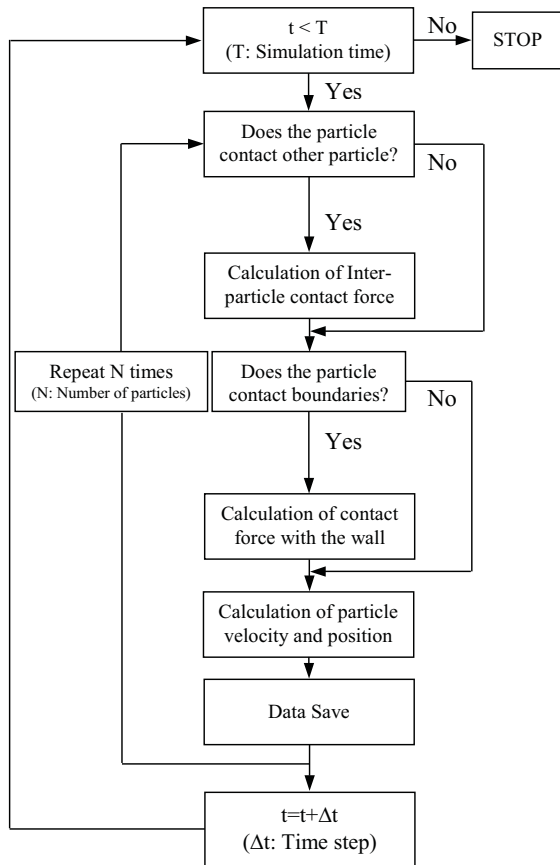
t < T
(T: Simulation time)

No

STOP

Yes

Does the particle contact other particle?

No

Yes

Calculation of Interparticle contact force

Repeat N times
(N: Number of particles)

Does the particle contact boundaries?

No

Yes

Calculation of contact force with the wall

Calculation of particle velocity and position

Data Save

t=t+$\Delta$t
($\Delta$t: Time step)